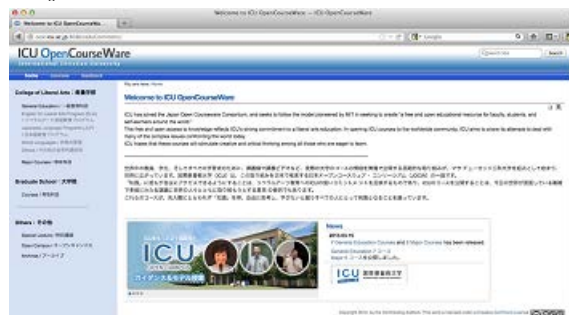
Welcome to ICU OpenCourseWare — ICU OpenCourseWare

Welcome to ICU OpenCourseWa...

ICU OpenCourseWare

International Christian University

Home

College of Liberal Arts / 教養学部

Graduate School / 大学院

Courses / 博士学位

Others / その他

Welcome to ICU OpenCourseWare

ICU has joined the Japan Open Courseware Consortium, and seeks to follow the model pioneered by MIT in seeking to create "a free and open educational resources for faculty, students, and self-learners around the world."

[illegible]

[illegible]

News

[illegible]

ICU 国際基督教大学

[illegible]